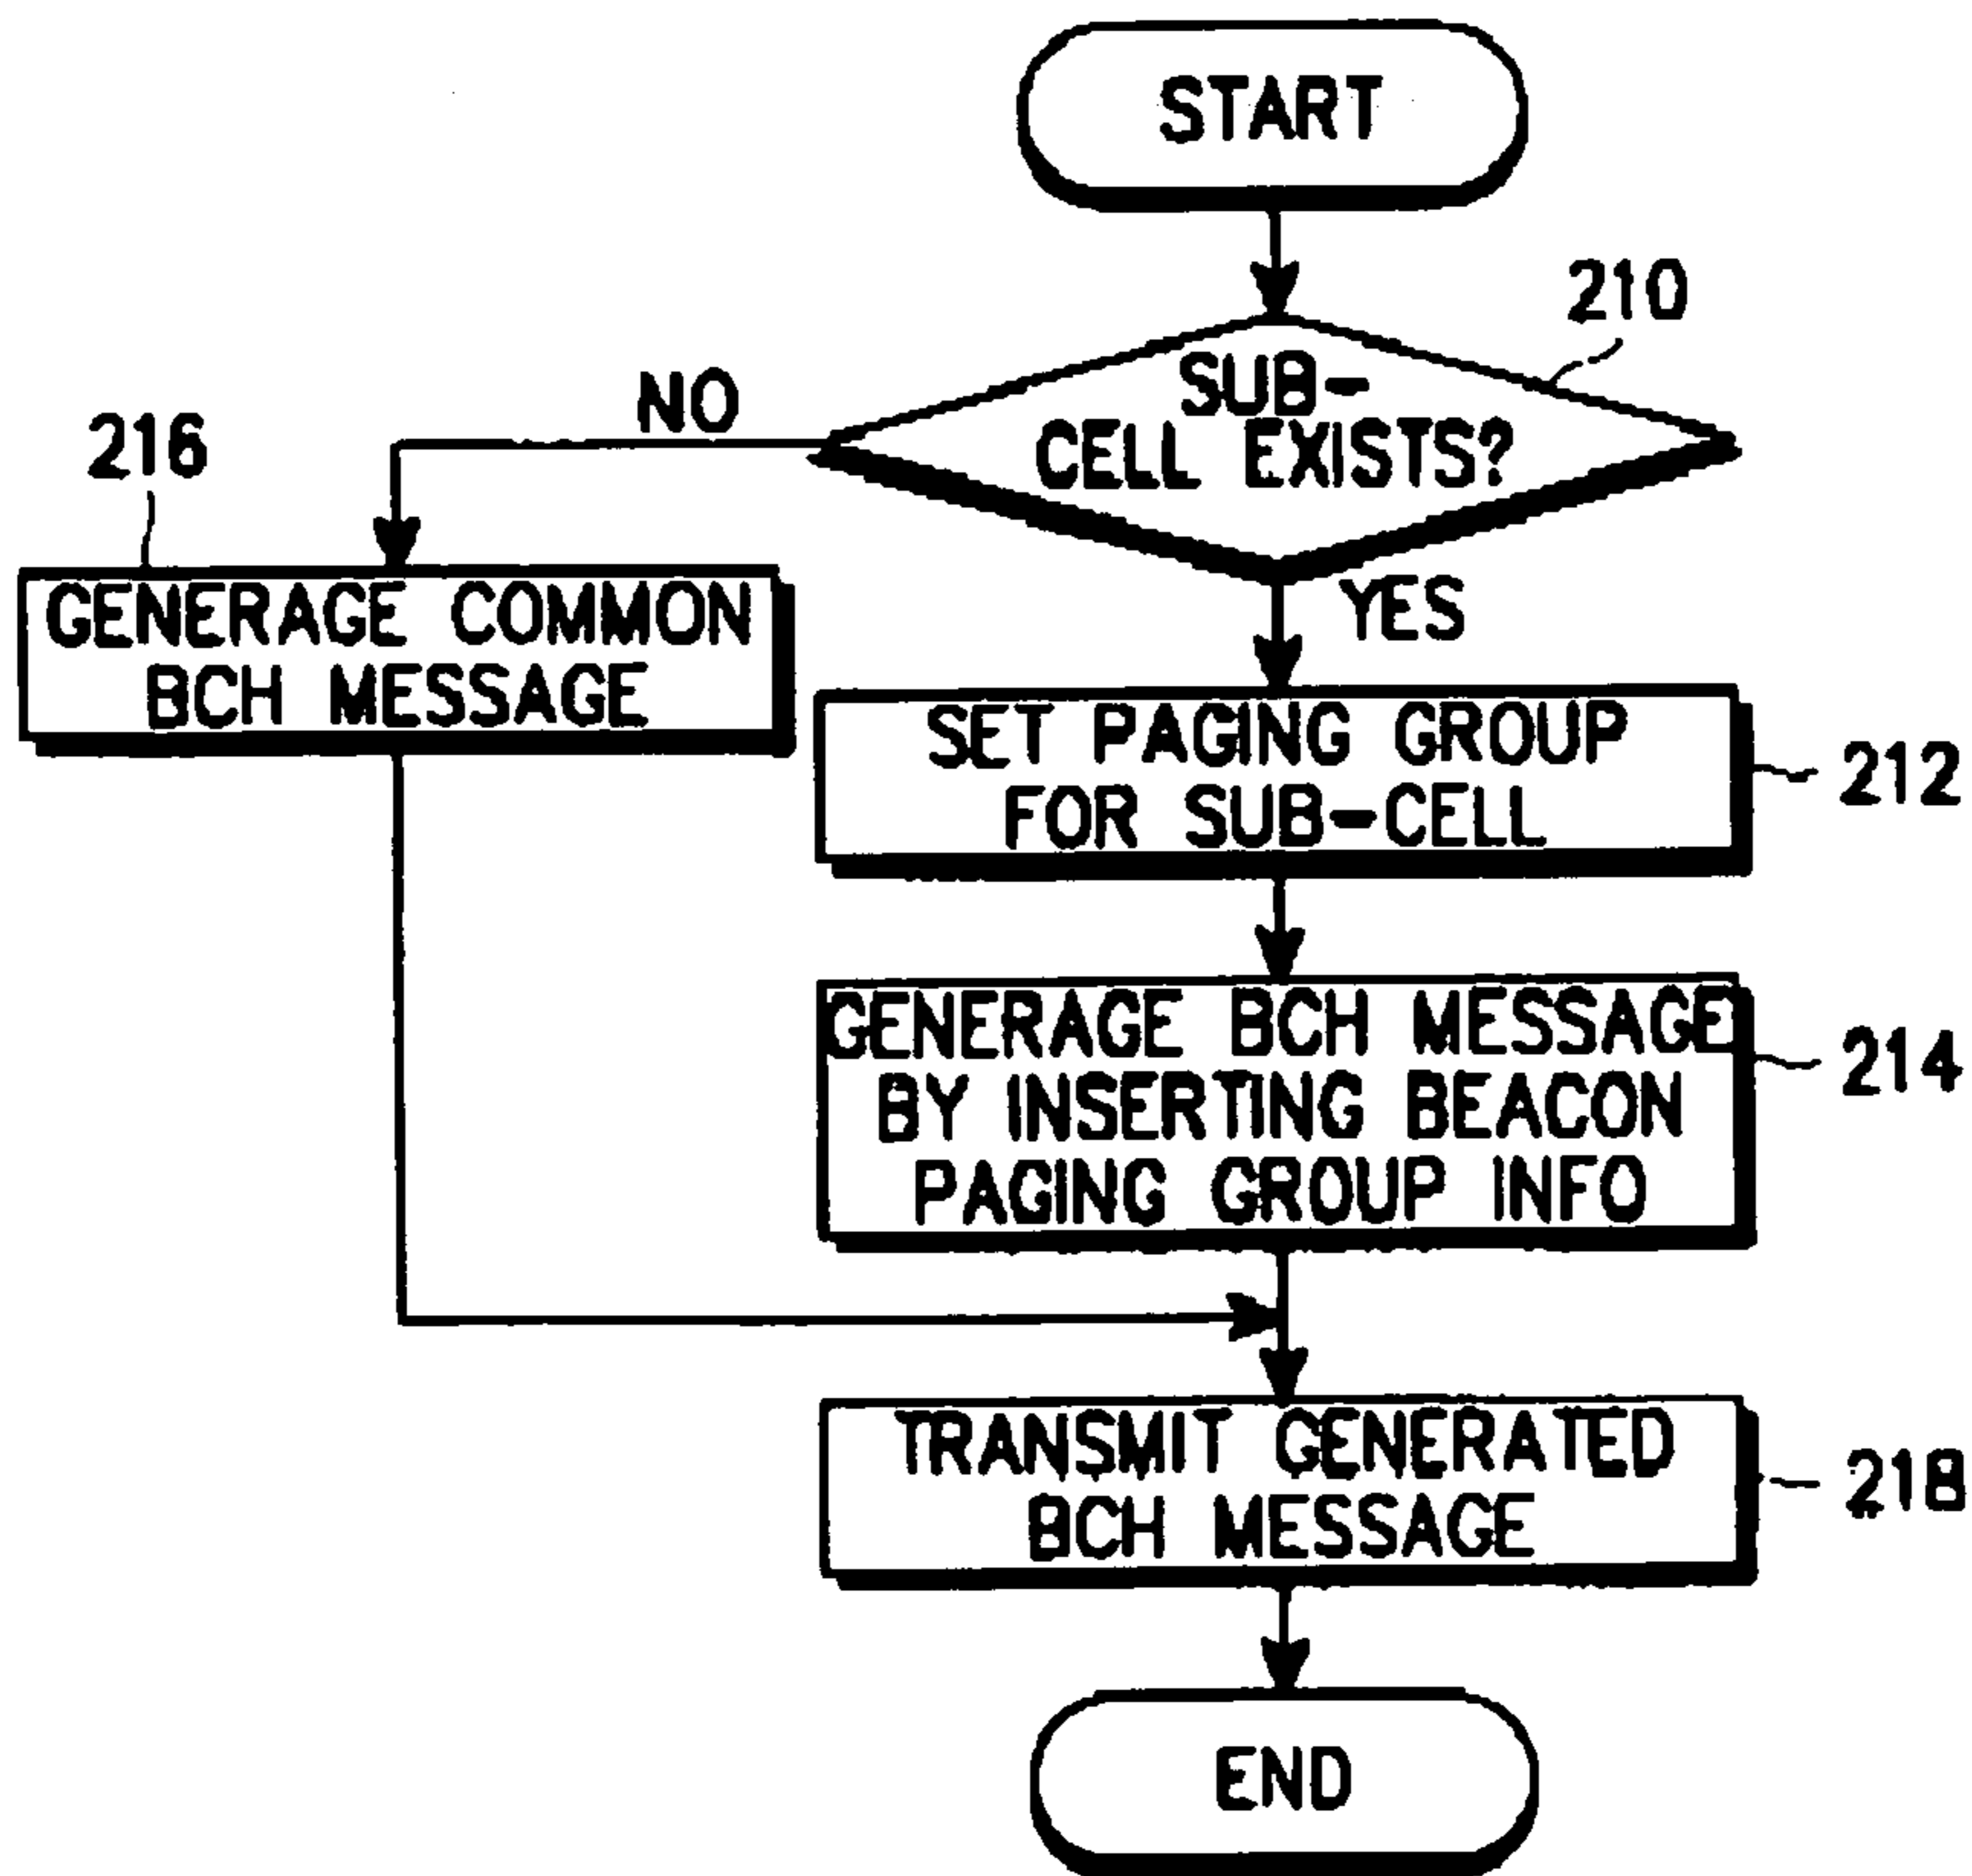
START

210

SUB-CELL EXISTS?

NO

216

GENERAGE COMMON BCH MESSAGE

YES

SET PAGING GROUP FOR SUB-CELL

212

GENERAGE BCH MESSAGE BY INSERTING BEACON PAGING GROUP INFO

214

TRANSMIT GENERATED BCH MESSAGE

218

END